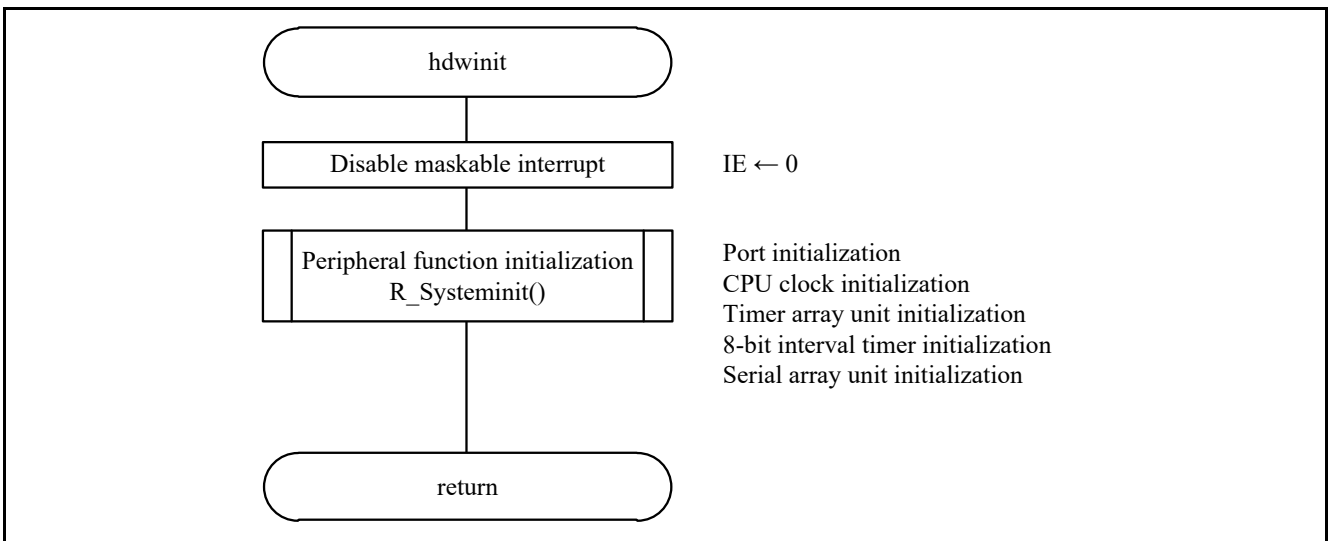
hdwinit

Disable maskable interrupt

IE ← 0

Peripheral function initialization
R_Systeminit()

Port initialization
CPU clock initialization
Timer array unit initialization
8-bit interval timer initialization
Serial array unit initialization

return